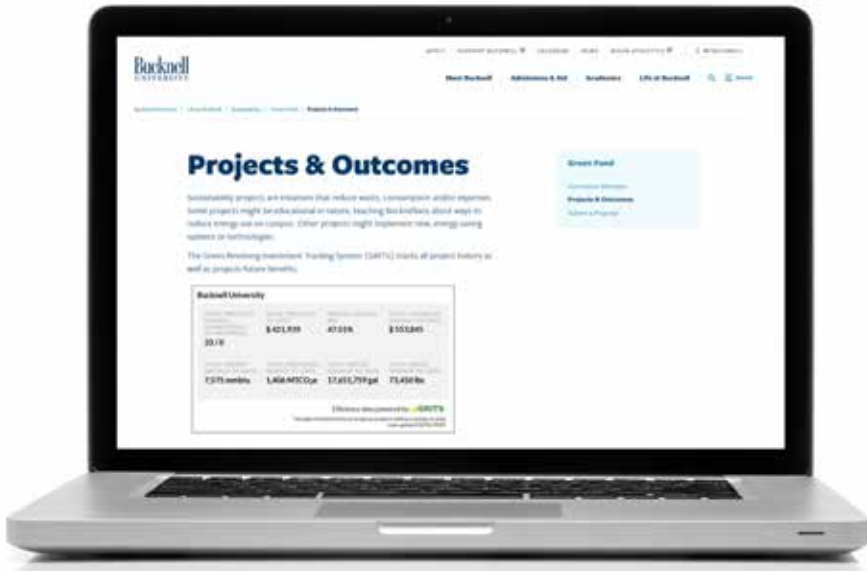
Bucknell UNIVERSITY

APPLY SUPPORT BUCKNELL CALENDAR NEWS BISON ATHLETICS MYBUCKNELL

Meet Bucknell Admissions & Aid Academics Life at Bucknell Menu

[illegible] / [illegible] / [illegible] / Green Fund / Projects & Outcomes

Projects & Outcomes

Sustainability projects are initiatives that reduce waste, consumption and/or expenses. Some projects might be educational in nature, teaching Bucknellians about ways to reduce energy use on campus. Other projects might implement new, energy-saving systems or technologies.

The Green Revolving Investment Tracking System (GRITS) tracks all project features as well as projects future benefits.

Bucknell University

| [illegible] | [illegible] | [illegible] | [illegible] |
|---|---|---|---|
| 20 / 0 | $421,939 | 47.03% | $153,845 |
| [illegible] | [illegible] | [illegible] | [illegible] |
| 7,575 mmbtu | 1,408 MTCO₂e | 17,651,759 gal | 73,450 lbs |

Efficiency data powered by GRITS
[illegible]

Green Fund
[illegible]
Projects & Outcomes
Submit a Proposal